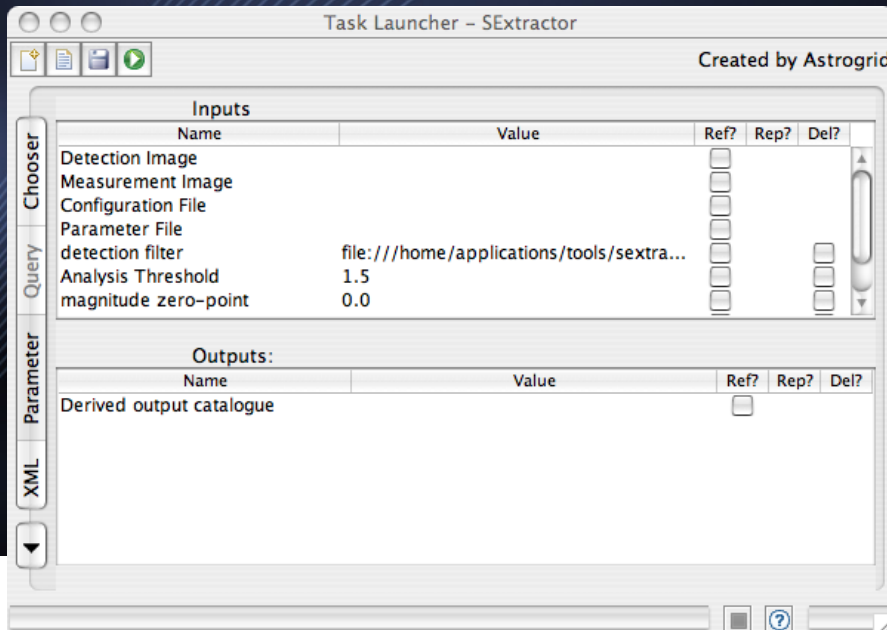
Task Launcher – SExtractor

Created by Astrogrid

Chooser
Query
Parameter
XML

Inputs

| Name | Value | Ref? | Rep? | Del? |
|---|---|---|---|---|
| Detection Image | | | | |
| Measurement Image | | | | |
| Configuration File | | | | |
| Parameter File | | | | |
| detection filter | file:///home/applications/tools/sextra... | | | |
| Analysis Threshold | 1.5 | | | |
| magnitude zero-point | 0.0 | | | |

Outputs:

| Name | Value | Ref? | Rep? | Del? |
|---|---|---|---|---|
| Derived output catalogue | | | | |

?